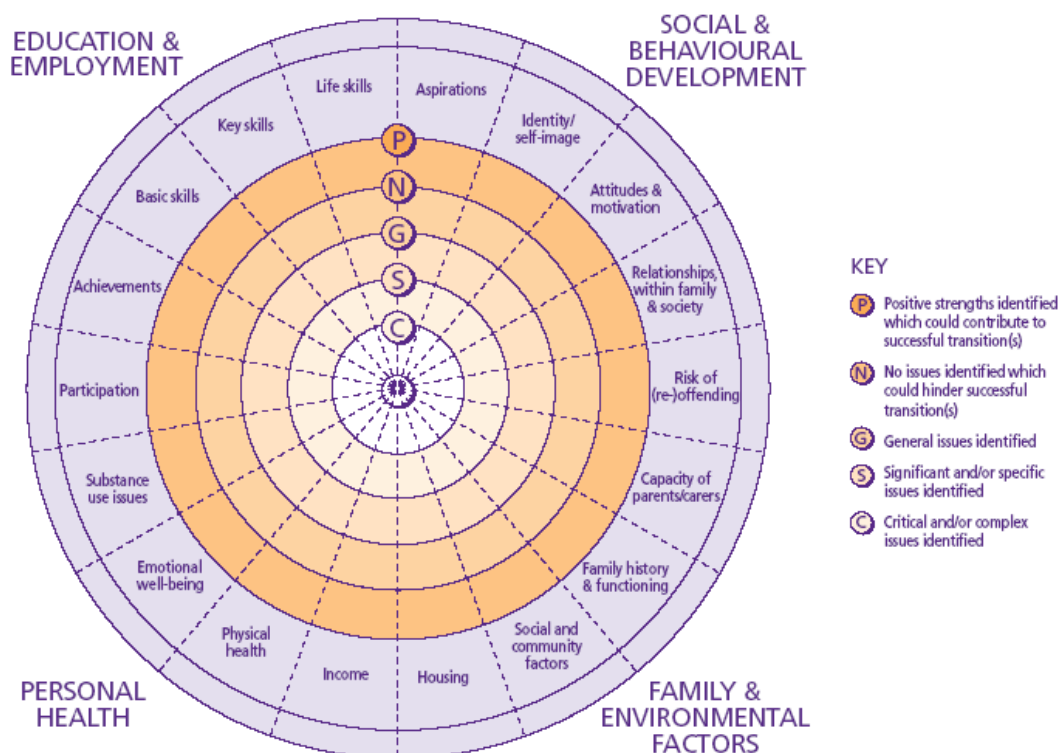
EDUCATION & EMPLOYMENT

SOCIAL & BEHAVIOURAL DEVELOPMENT

Life skills
Aspirations
Key skills
Identity/ self-image
Basic skills
Attitudes & motivation
Achievements
Relationships, within family & society
Participation
Risk of (re-)offending
Substance use issues
Capacity of parents/carers
Emotional well-being
Family history & functioning
Physical health
Social and community factors
Income
Housing

P
N
G
S
C

KEY

P Positive strengths identified which could contribute to successful transition(s)

N No issues identified which could hinder successful transition(s)

G General issues identified

S Significant and/or specific issues identified

C Critical and/or complex issues identified

PERSONAL HEALTH

FAMILY & ENVIRONMENTAL FACTORS